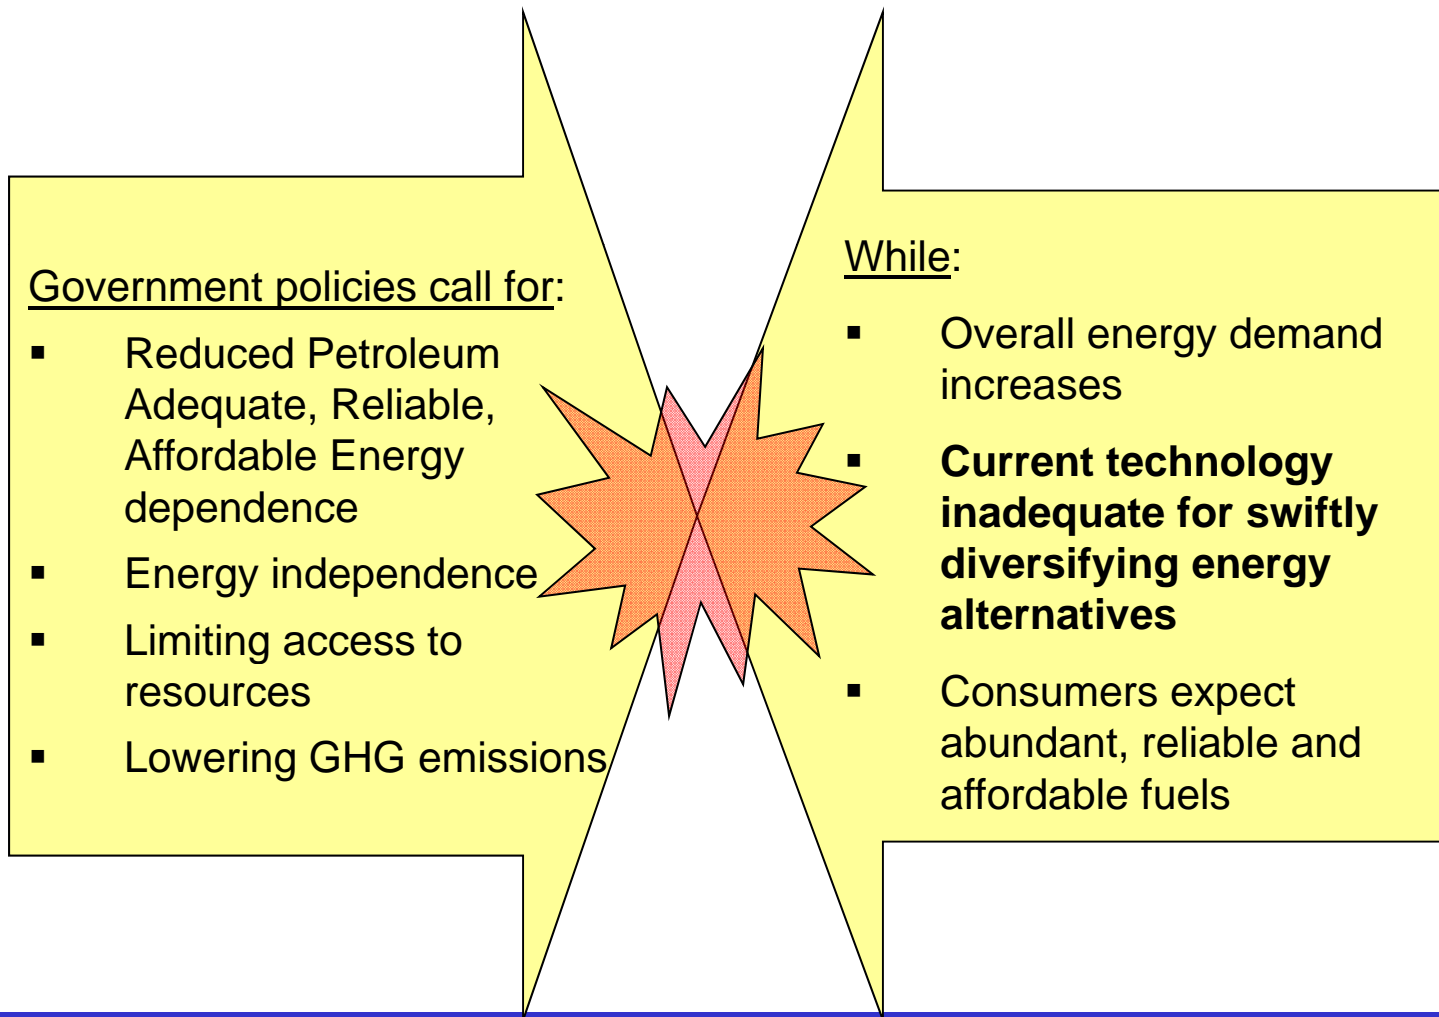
Government policies call for:

- Reduced Petroleum Adequate, Reliable, Affordable Energy dependence
- Energy independence
- Limiting access to resources
- Lowering GHG emissions

While:

- Overall energy demand increases
- **Current technology inadequate for swiftly diversifying energy alternatives**
- Consumers expect abundant, reliable and affordable fuels